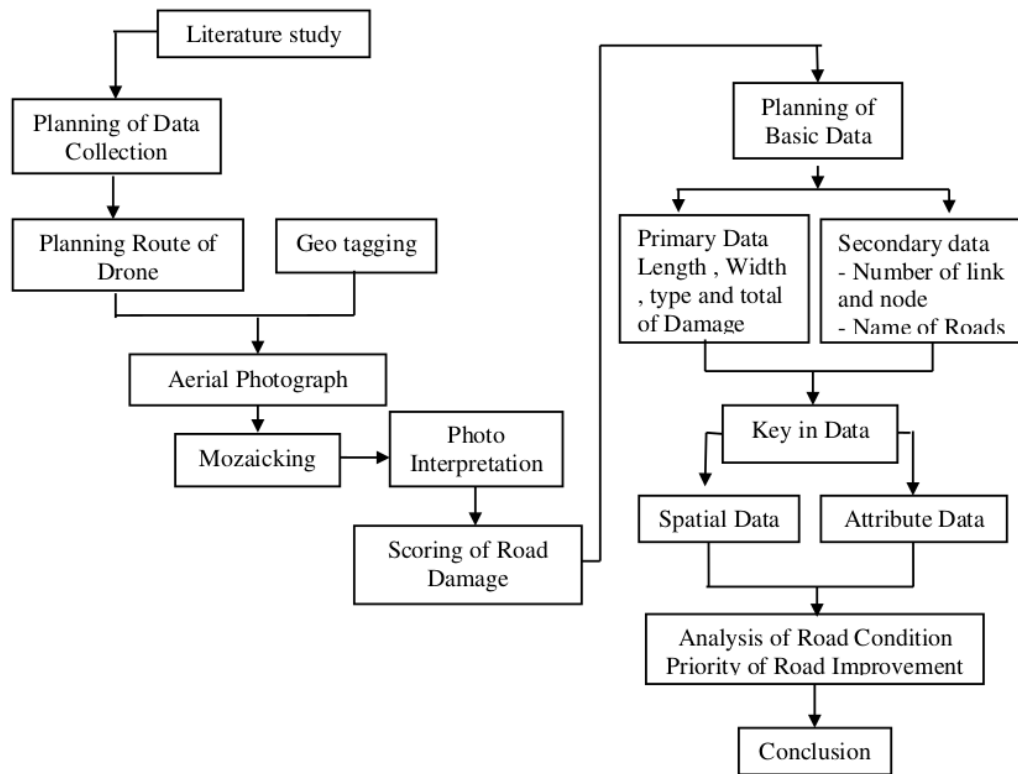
Literature study

Planning of Data Collection

Planning Route of Drone

Geo tagging

Aerial Photograph

Mozaicking

Photo Interpretation

Scoring of Road Damage

Planning of Basic Data

Primary Data Length , Width , type and total of Damage

Secondary data
- Number of link and node
- Name of Roads

Key in Data

Spatial Data

Attribute Data

Analysis of Road Condition Priority of Road Improvement

Conclusion